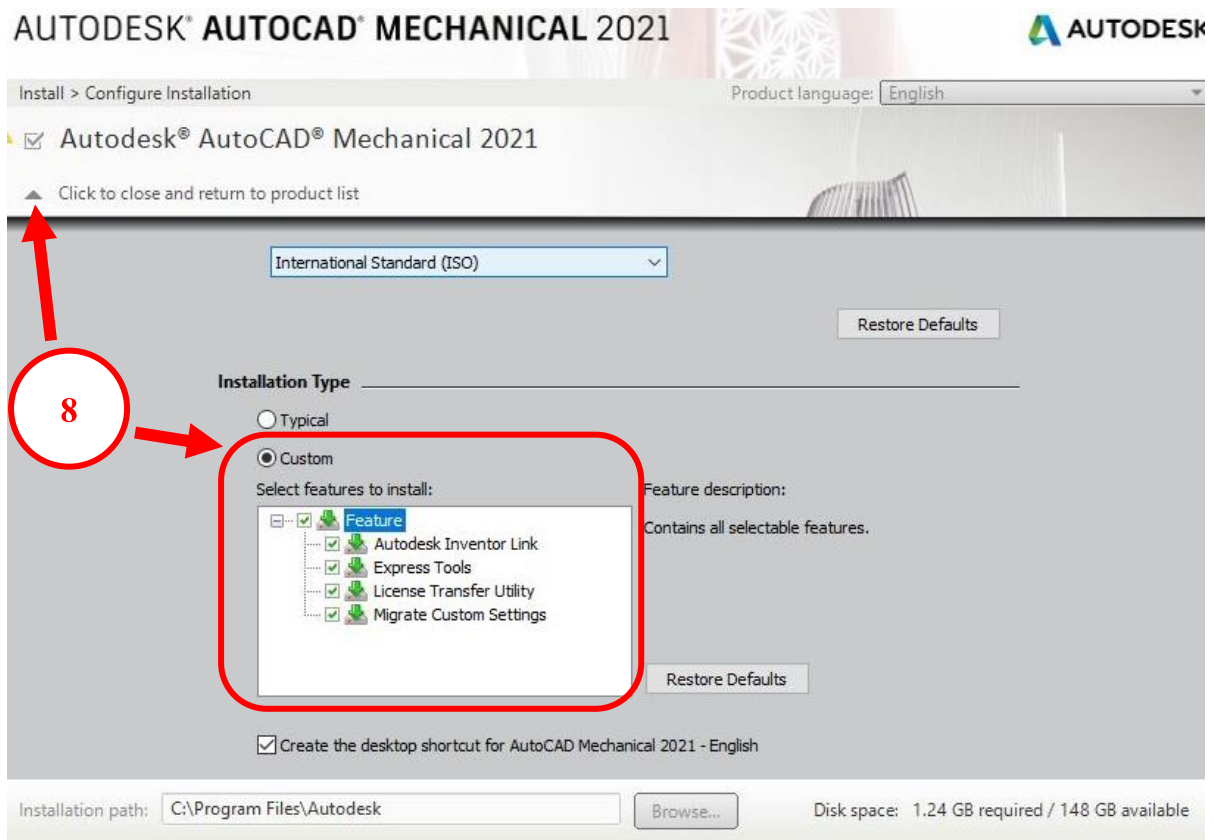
AUTODESK® AUTOCAD® MECHANICAL 2021

AUTODESK

Install > Configure Installation

Product language: English

Autodesk® AutoCAD® Mechanical 2021

Click to close and return to product list

International Standard (ISO)

Restore Defaults

Installation Type

8

Typical

Custom

Select features to install:

Feature

Autodesk Inventor Link

Express Tools

License Transfer Utility

Migrate Custom Settings

Feature description:

Contains all selectable features.

Restore Defaults

Create the desktop shortcut for AutoCAD Mechanical 2021 - English

Installation path: C:\Program Files\Autodesk

Browse...

Disk space: 1.24 GB required / 148 GB available